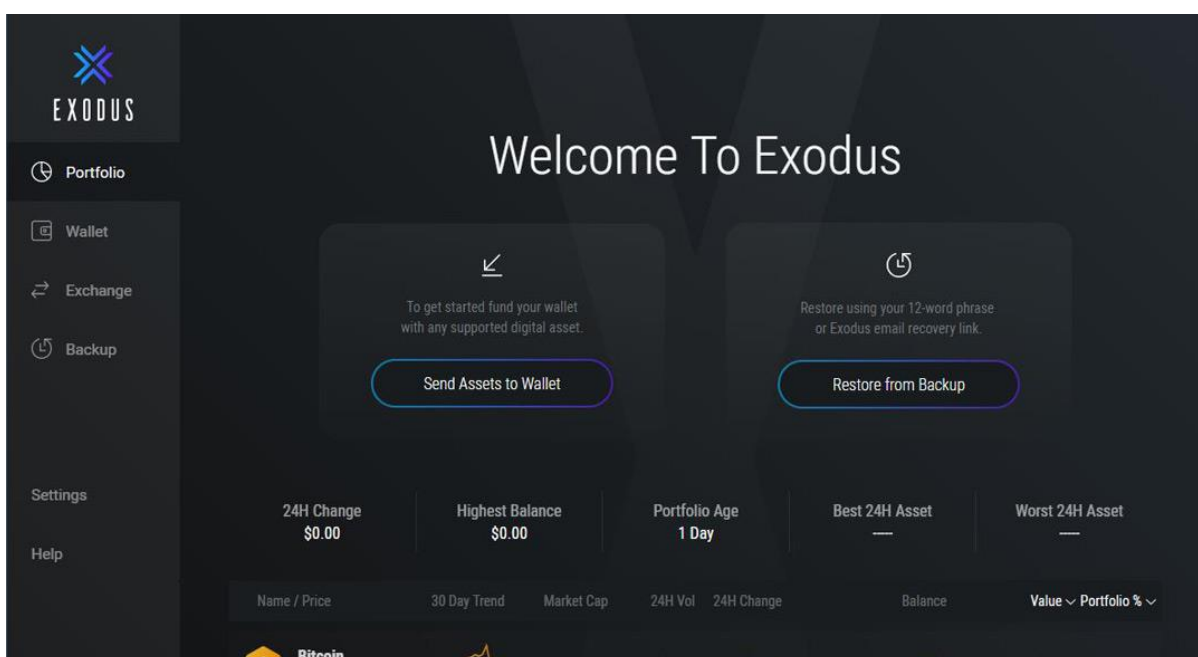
EXODUS

Portfolio

Wallet

Exchange

Backup

Settings

Help

Welcome To Exodus

To get started fund your wallet with any supported digital asset.

Send Assets to Wallet

Restore using your 12-word phrase or Exodus email recovery link.

Restore from Backup

| 24H Change | Highest Balance | Portfolio Age | Best 24H Asset | Worst 24H Asset |
|---|---|---|---|---|
| $0.00 | $0.00 | 1 Day | ---- | ---- |

Name / Price 30 Day Trend Market Cap 24H Vol 24H Change Balance Value Portfolio %

Bitcoin